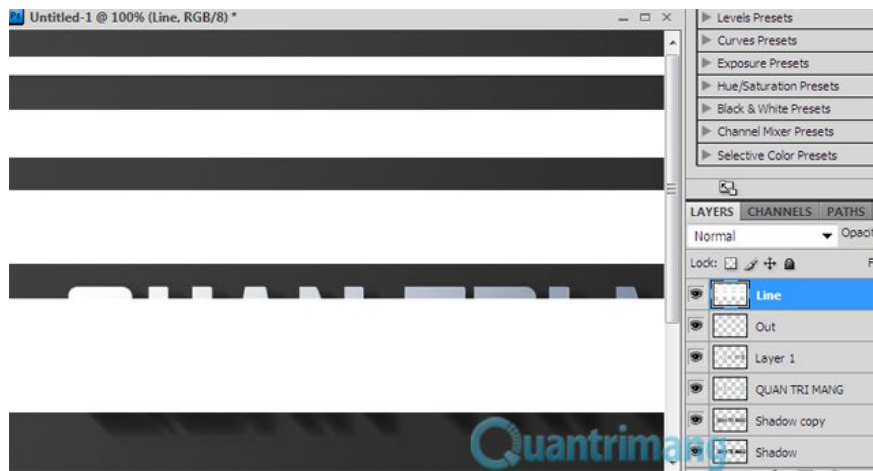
Untitled-1 @ 100% (Line, RGB/8) *

Levels Presets
Curves Presets
Exposure Presets
Hue/Saturation Presets
Black & White Presets
Channel Mixer Presets
Selective Color Presets

LAYERS CHANNELS PATHS
Normal Opaci
Lock:
Line
Out
Layer 1
QUAN TRI MANG
Shadow copy
Shadow

Quantrimang